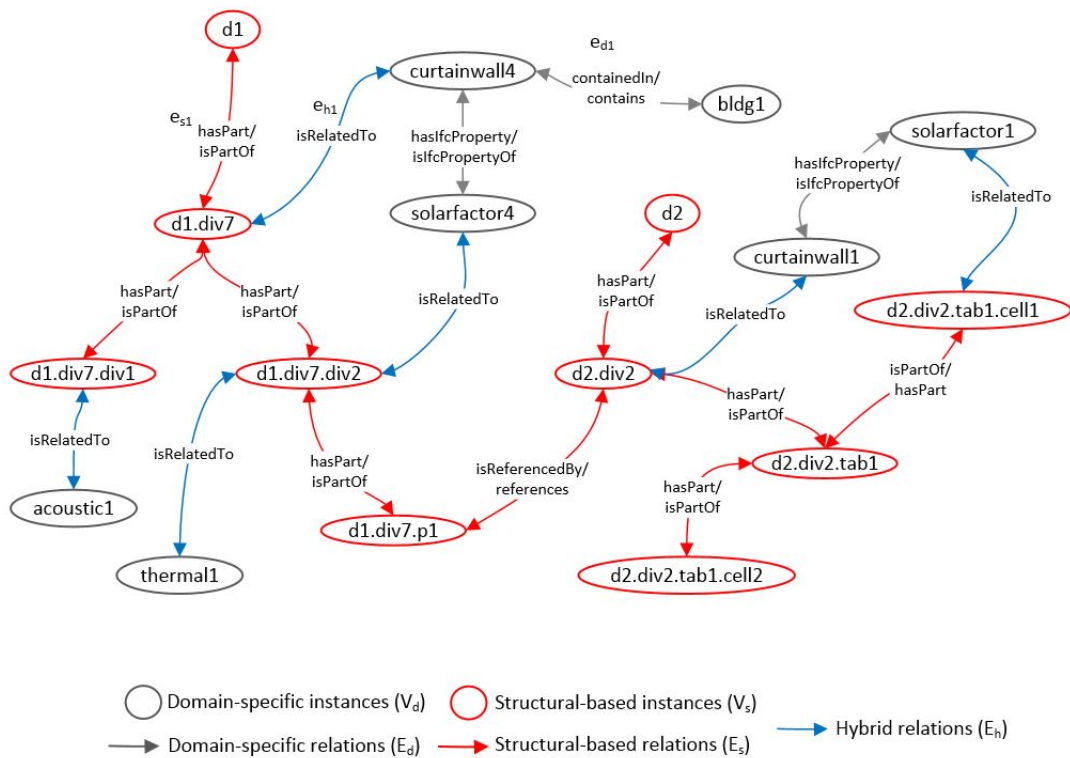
d1

$e_{s1}$
hasPart/
isPartOf

$e_{h1}$
isRelatedTo

curtainwall4

$e_{d1}$
containedIn/
contains

bldg1

hasIfcProperty/
isIfcPropertyOf

solarfactor1

hasIfcProperty/
isIfcPropertyOf

isRelatedTo

d1.div7

solarfactor4

d2

curtainwall1

hasPart/
isPartOf

hasPart/
isPartOf

isRelatedTo

hasPart/
isPartOf

isRelatedTo

d2.div2.tab1.cell1

d1.div7.div1

d1.div7.div2

d2.div2

isPartOf/
hasPart

hasPart/
isPartOf

isRelatedTo

isRelatedTo

hasPart/
isPartOf

isReferencedBy/
references

d2.div2.tab1

hasPart/
isPartOf

acoustic1

d1.div7.p1

thermal1

d2.div2.tab1.cell2

Domain-specific instances ($V_d$)
Structural-based instances ($V_s$)
Hybrid relations ($E_h$)
Domain-specific relations ($E_d$)
Structural-based relations ($E_s$)